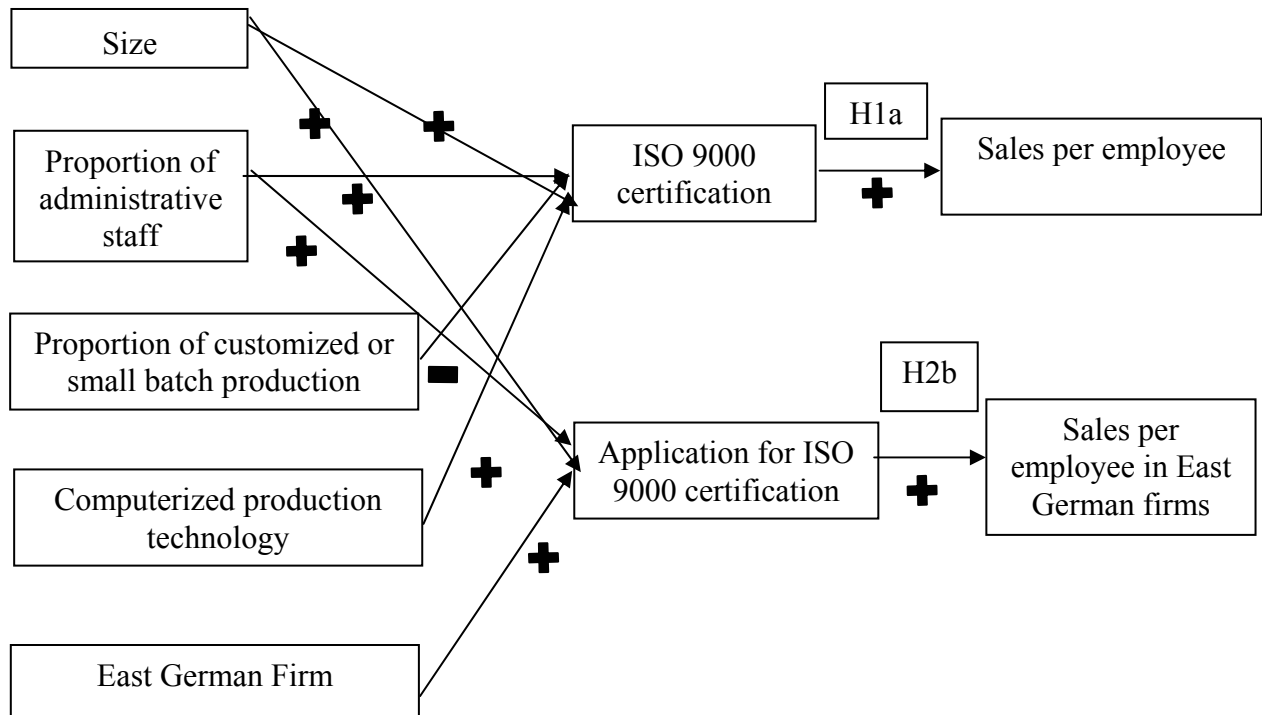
Size

Proportion of administrative staff

Proportion of customized or small batch production

Computerized production technology

East German Firm

ISO 9000 certification

Application for ISO 9000 certification

H1a

Sales per employee

H2b

Sales per employee in East German firms

+ + + + − + + + +